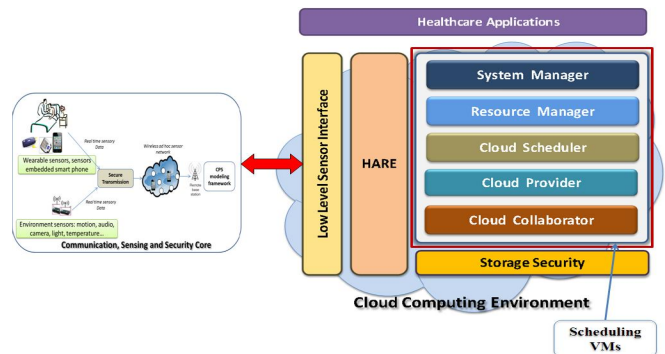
Healthcare Applications

Real time sensory Data

Wearable sensors, sensors embedded smart phone

Secure Transmission

Wireless ad hoc sensor network

CPS modeling framework

Remote base station

Real time sensory Data

Environment sensors: motion, audio, camera, light, temperature...

Communication, Sensing and Security Core

Low Level Sensor Interface

HARE

System Manager

Resource Manager

Cloud Scheduler

Cloud Provider

Cloud Collaborator

Storage Security

Cloud Computing Environment

Scheduling VMs